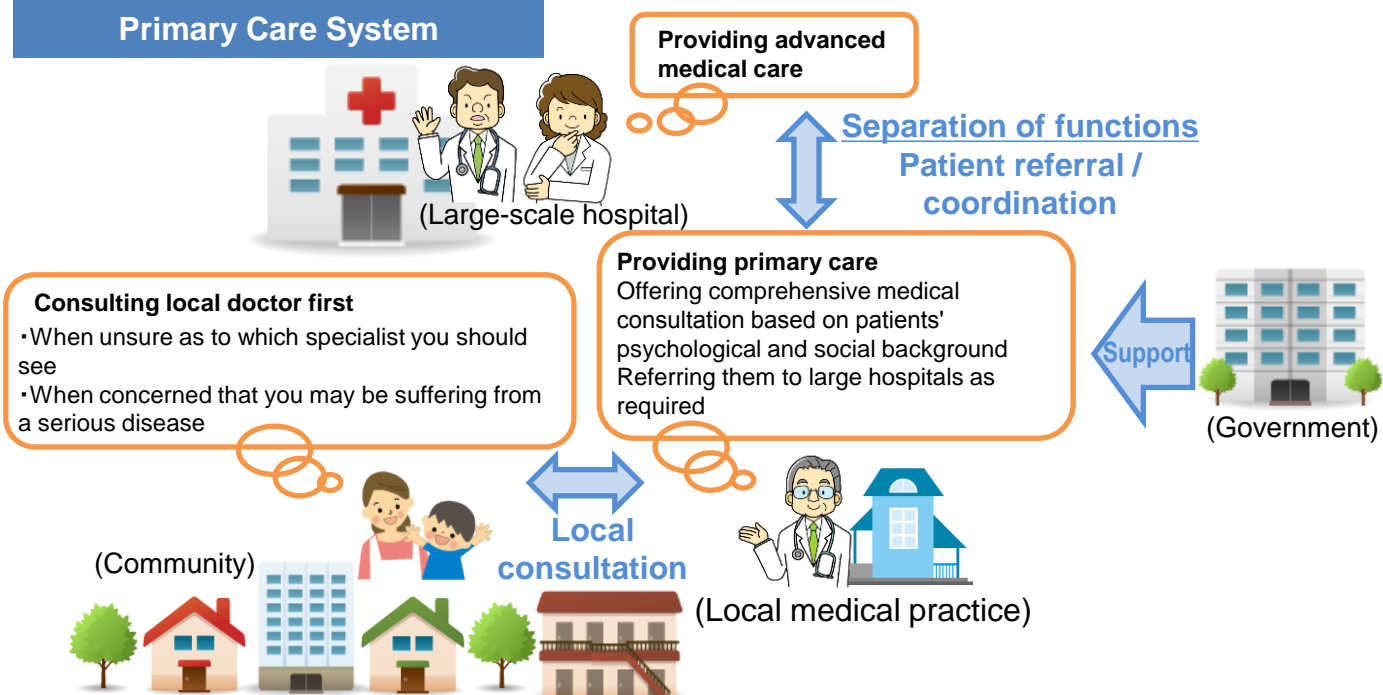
Primary Care System

Providing advanced medical care

Separation of functions
Patient referral / coordination

(Large-scale hospital)

Providing primary care
Offering comprehensive medical consultation based on patients' psychological and social background
Referring them to large hospitals as required

Consulting local doctor first
・When unsure as to which specialist you should see
・When concerned that you may be suffering from a serious disease

Support

(Government)

Local consultation

(Community)

(Local medical practice)